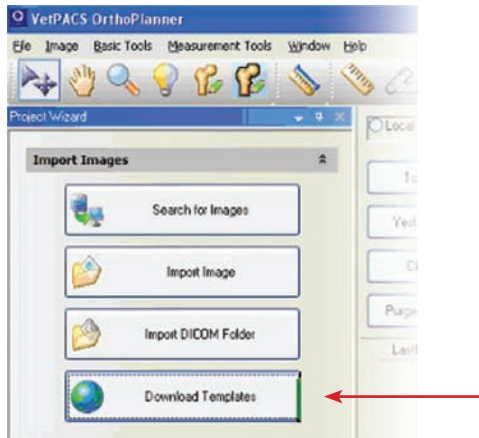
VetPACS OrthoPlanner

File Image Basic Tools Measurement Tools Window Help

Project Wizard

Import Images

Search for Images

Import Image

Import DICOM Folder

Download Templates

Local

To

Yest

Cl

Purge

Last